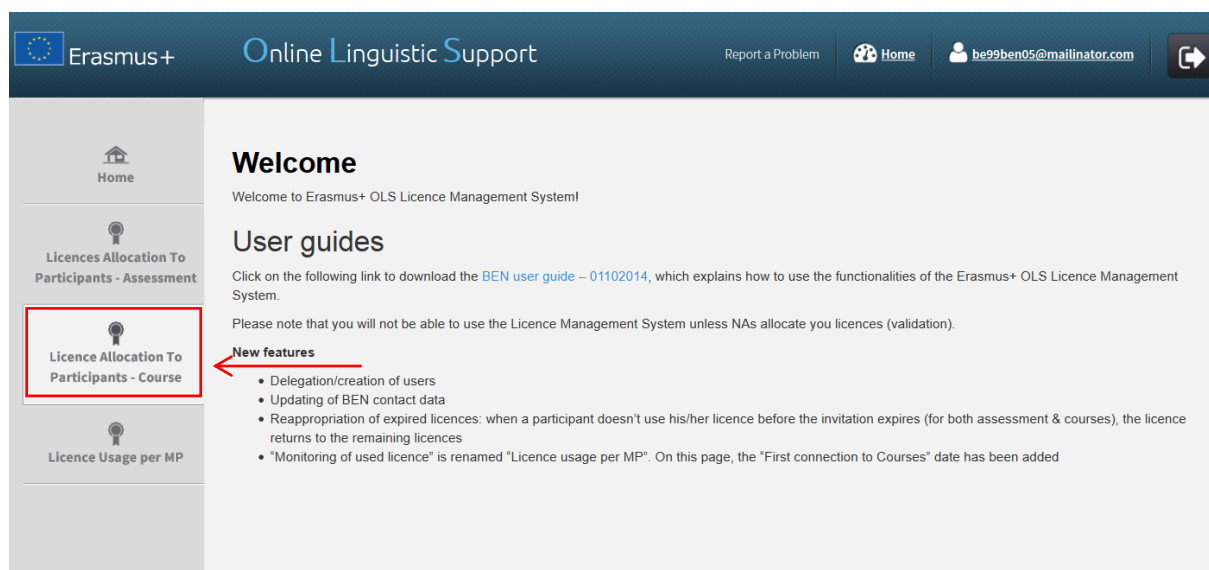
Erasmus+

Online Linguistic Support

Report a Problem

Home

be99ben05@mailinator.com

Home

Licences Allocation To Participants - Assessment

Licence Allocation To Participants - Course

Licence Usage per MP

Welcome

Welcome to Erasmus+ OLS Licence Management System!

User guides

Click on the following link to download the BEN user guide – 01102014, which explains how to use the functionalities of the Erasmus+ OLS Licence Management System.

Please note that you will not be able to use the Licence Management System unless NAs allocate you licences (validation).

New features

- Delegation/creation of users
- Updating of BEN contact data
- Reappropriation of expired licences: when a participant doesn't use his/her licence before the invitation expires (for both assessment & courses), the licence returns to the remaining licences
- "Monitoring of used licence" is renamed "Licence usage per MP". On this page, the "First connection to Courses" date has been added